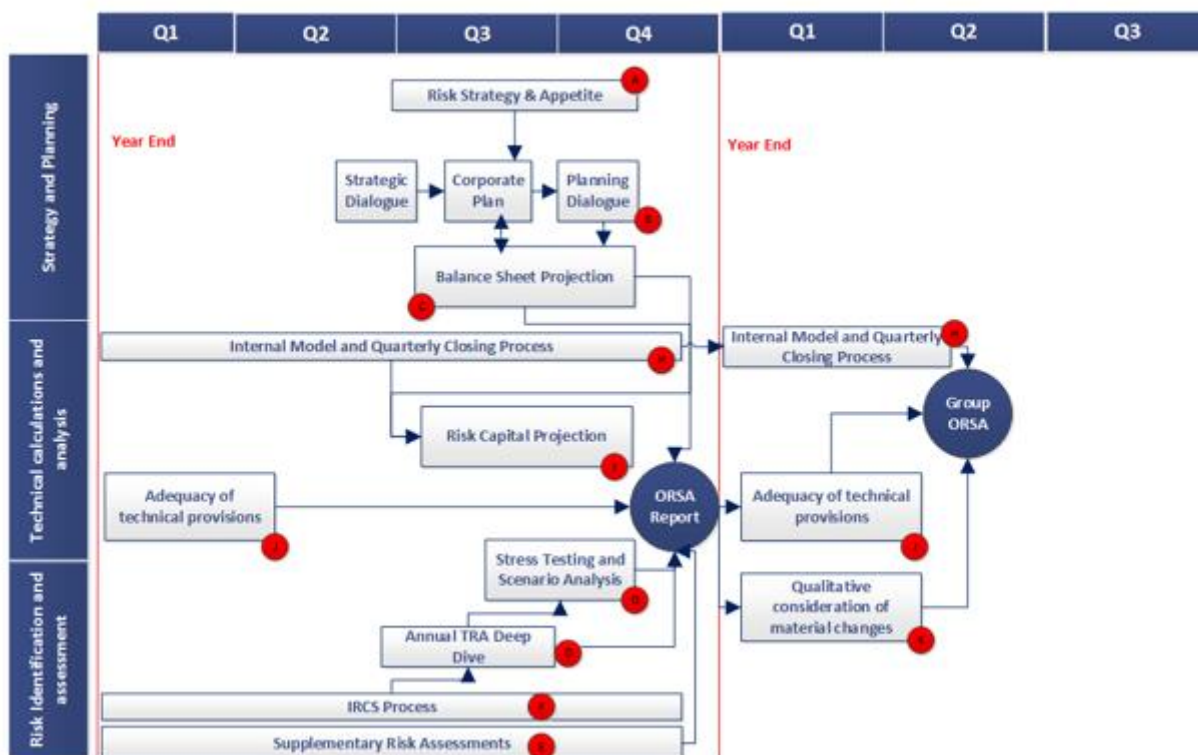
Q1 Q2 Q3 Q4 Q1 Q2 Q3

Strategy and Planning

Technical calculations and analysis

Risk Identification and assessment

Year End

Risk Strategy & Appetite

Strategic Dialogue

Corporate Plan

Planning Dialogue

Balance Sheet Projection

Internal Model and Quarterly Closing Process

Risk Capital Projection

Adequacy of technical provisions

ORSA Report

Stress Testing and Scenario Analysis

Annual TRA Deep Dive

IRCS Process

Supplementary Risk Assessments

Year End

Internal Model and Quarterly Closing Process

Group ORSA

Adequacy of technical provisions

Qualitative consideration of material changes